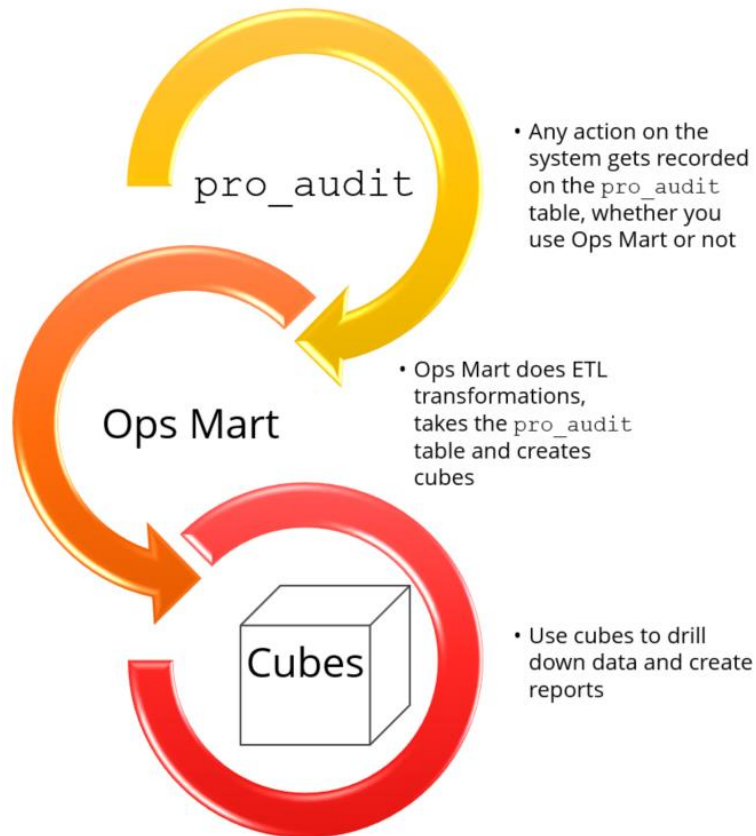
pro_audit

• Any action on the system gets recorded on the pro_audit table, whether you use Ops Mart or not

Ops Mart

• Ops Mart does ETL transformations, takes the pro_audit table and creates cubes

Cubes

• Use cubes to drill down data and create reports